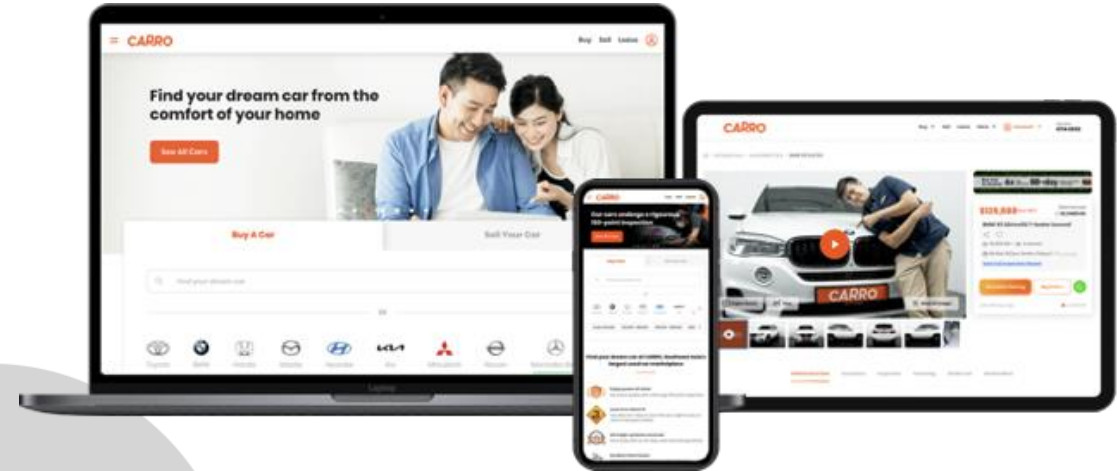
CARRO

Buy Sell Lease

Find your dream car from the comfort of your home

See All Cars

Buy A Car

Sell Your Car

Find your dream car

OR

Toyota BMW Honda Mazda Hyundai Kia Mitsubishi Nissan Mercedes-Benz

CARRO

Our cars undergo a rigorous 160-point inspection

Find your dream car at CARRO, Southeast Asia's largest used car marketplace

CARRO

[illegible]

CARRO

$129,888

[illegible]